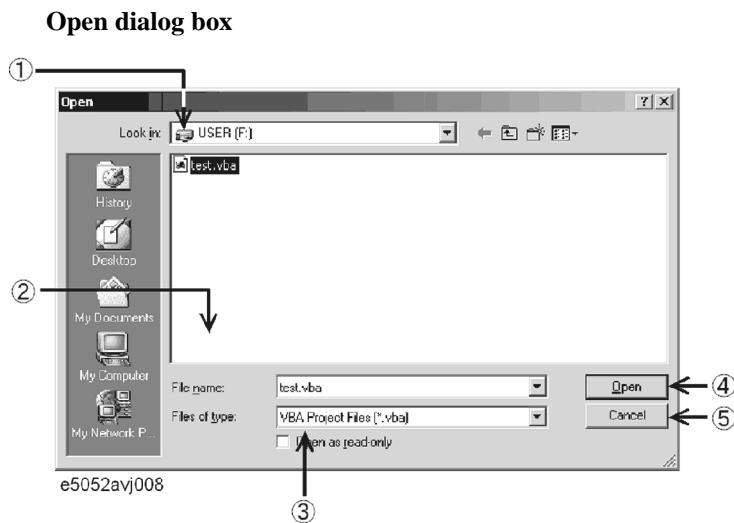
Open dialog box

①

Open

?

×

Look in:

USER (F:)

History

Desktop

My Documents

My Computer

My Network P...

test.vba

②

File name:

test.vba

Open

④

Files of type:

VBA Project Files (*.vba)

Cancel

⑤

Open as read-only

e5052avj008

③